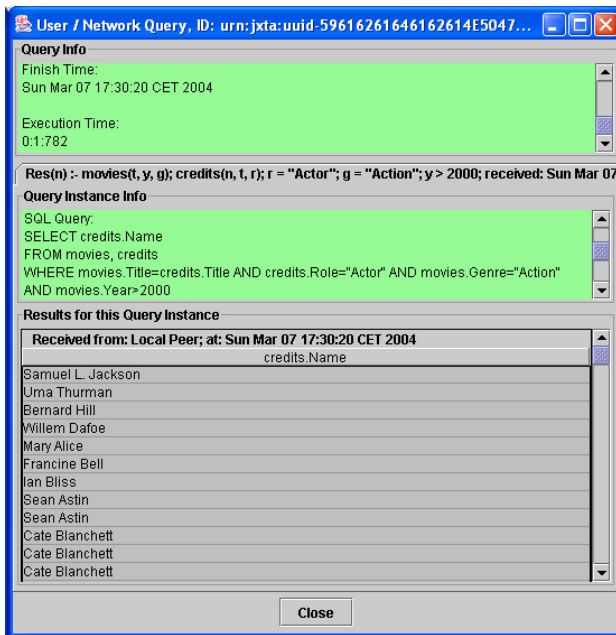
User / Network Query, ID: urn:jxta:uuid-59616261646162614E5047...

Query Info

Finish Time:
Sun Mar 07 17:30:20 CET 2004

Execution Time:
0:1:782

Res(n) :- movies(t, y, g); credits(n, t, r); r = "Actor"; g = "Action"; y > 2000; received: Sun Mar 07

Query Instance Info

SQL Query:
SELECT credits.Name
FROM movies, credits
WHERE movies.Title=credits.Title AND credits.Role="Actor" AND movies.Genre="Action"
AND movies.Year>2000

Results for this Query Instance

Received from: Local Peer; at: Sun Mar 07 17:30:20 CET 2004

| credits.Name |
|---|
| Samuel L. Jackson |
| Uma Thurman |
| Bernard Hill |
| Willem Dafoe |
| Mary Alice |
| Francine Bell |
| Ian Bliss |
| Sean Astin |
| Sean Astin |
| Cate Blanchett |
| Cate Blanchett |
| Cate Blanchett |

Close